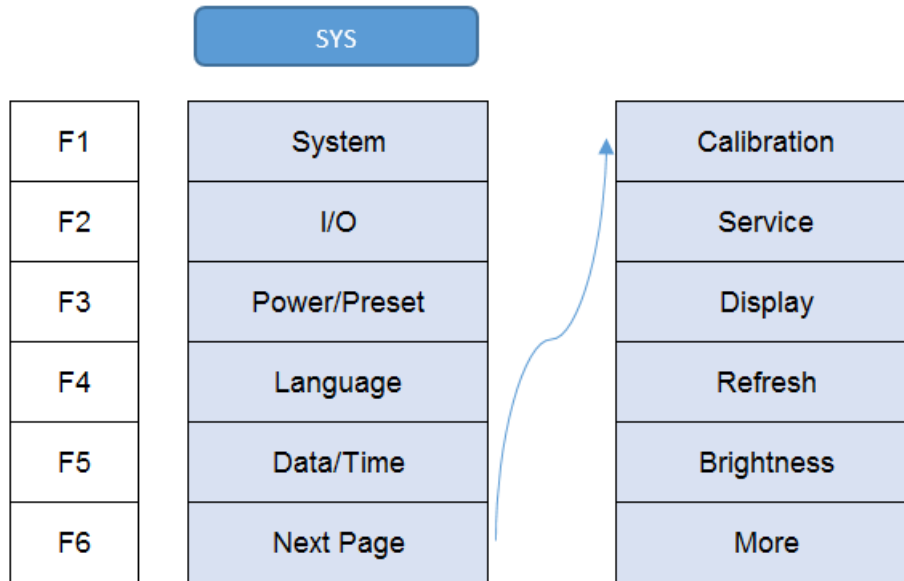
SYS

| F1 |
|---|
| F2 |
| F3 |
| F4 |
| F5 |
| F6 |

| System |
|---|
| I/O |
| Power/Preset |
| Language |
| Data/Time |
| Next Page |

| Calibration |
|---|
| Service |
| Display |
| Refresh |
| Brightness |
| More |